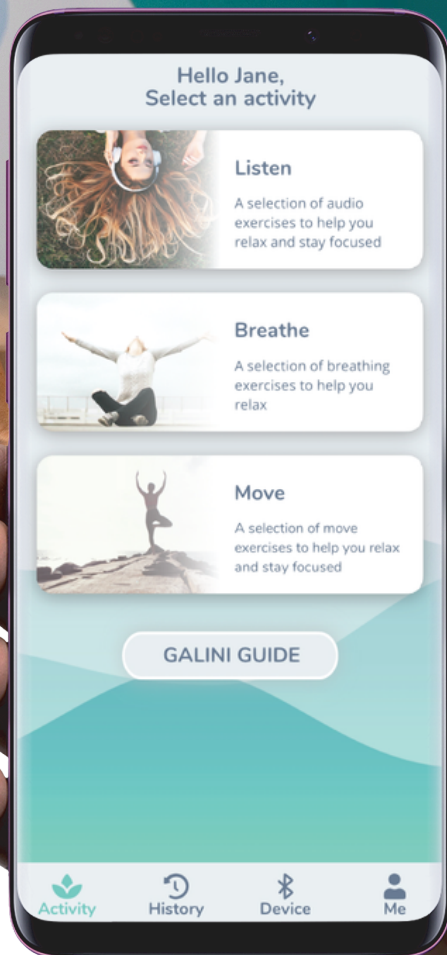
Hello Jane,
Select an activity

Listen

A selection of audio exercises to help you relax and stay focused

Breathe

A selection of breathing exercises to help you relax

Move

A selection of move exercises to help you relax and stay focused

GALINI GUIDE

Activity History Device Me